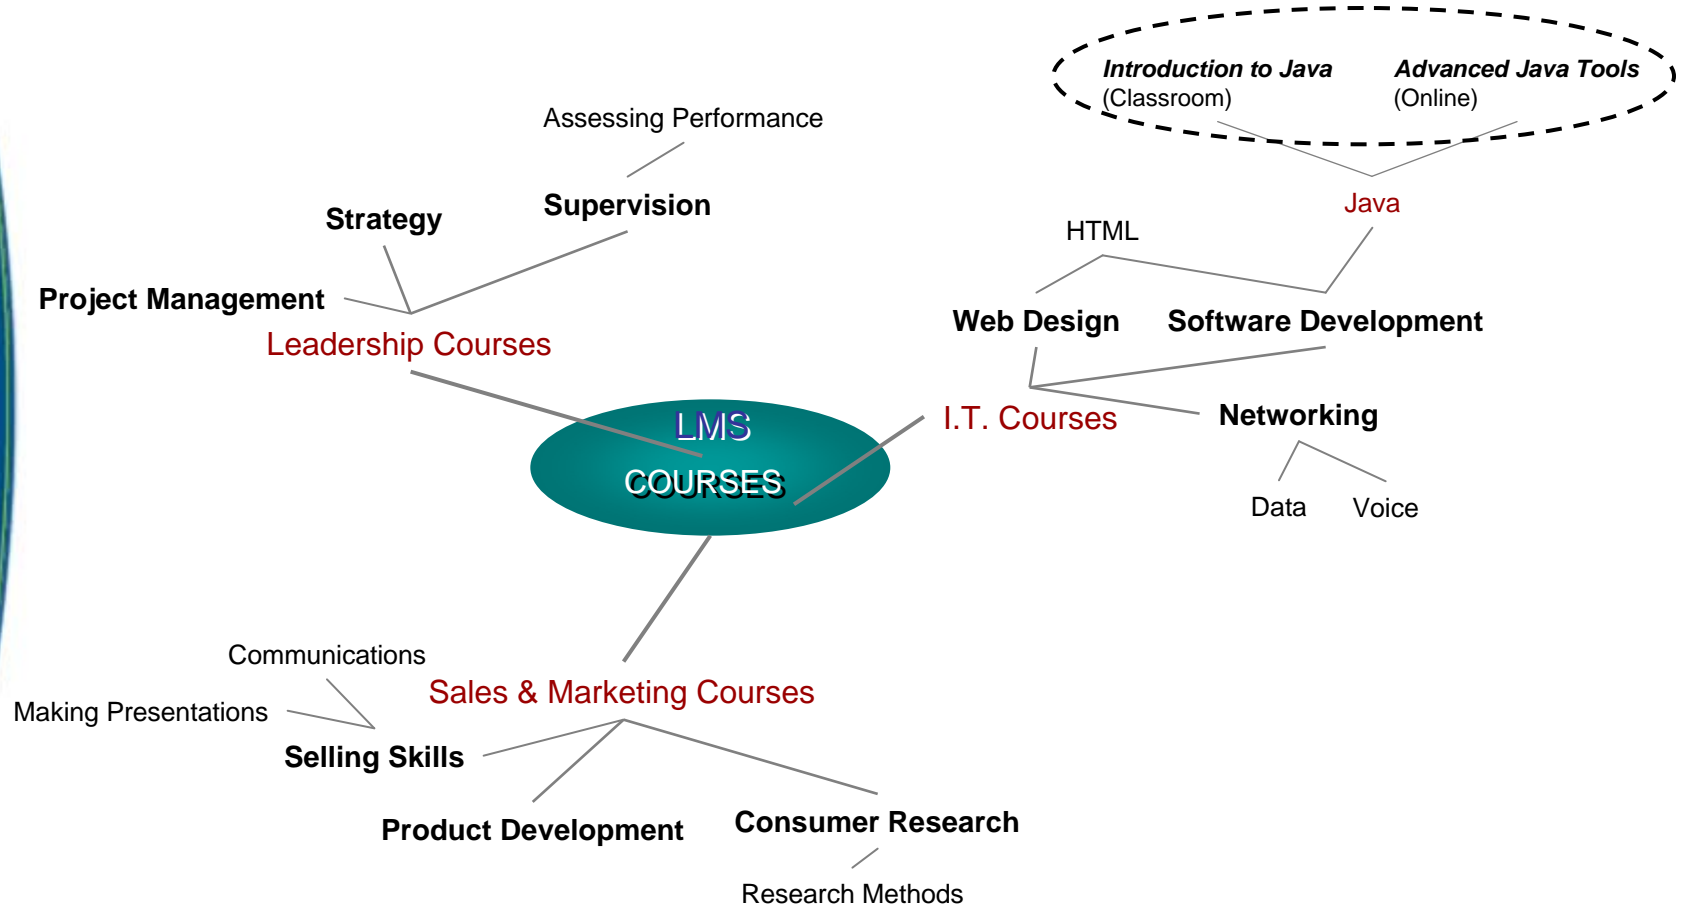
*Introduction to Java*
(Classroom)

*Advanced Java Tools*
(Online)

Assessing Performance

Supervision

Strategy

Project Management

Leadership Courses

Java

HTML

Web Design

Software Development

LMS
COURSES

I.T. Courses

Networking

Data

Voice

Communications

Making Presentations

Sales & Marketing Courses

Selling Skills

Product Development

Consumer Research

Research Methods